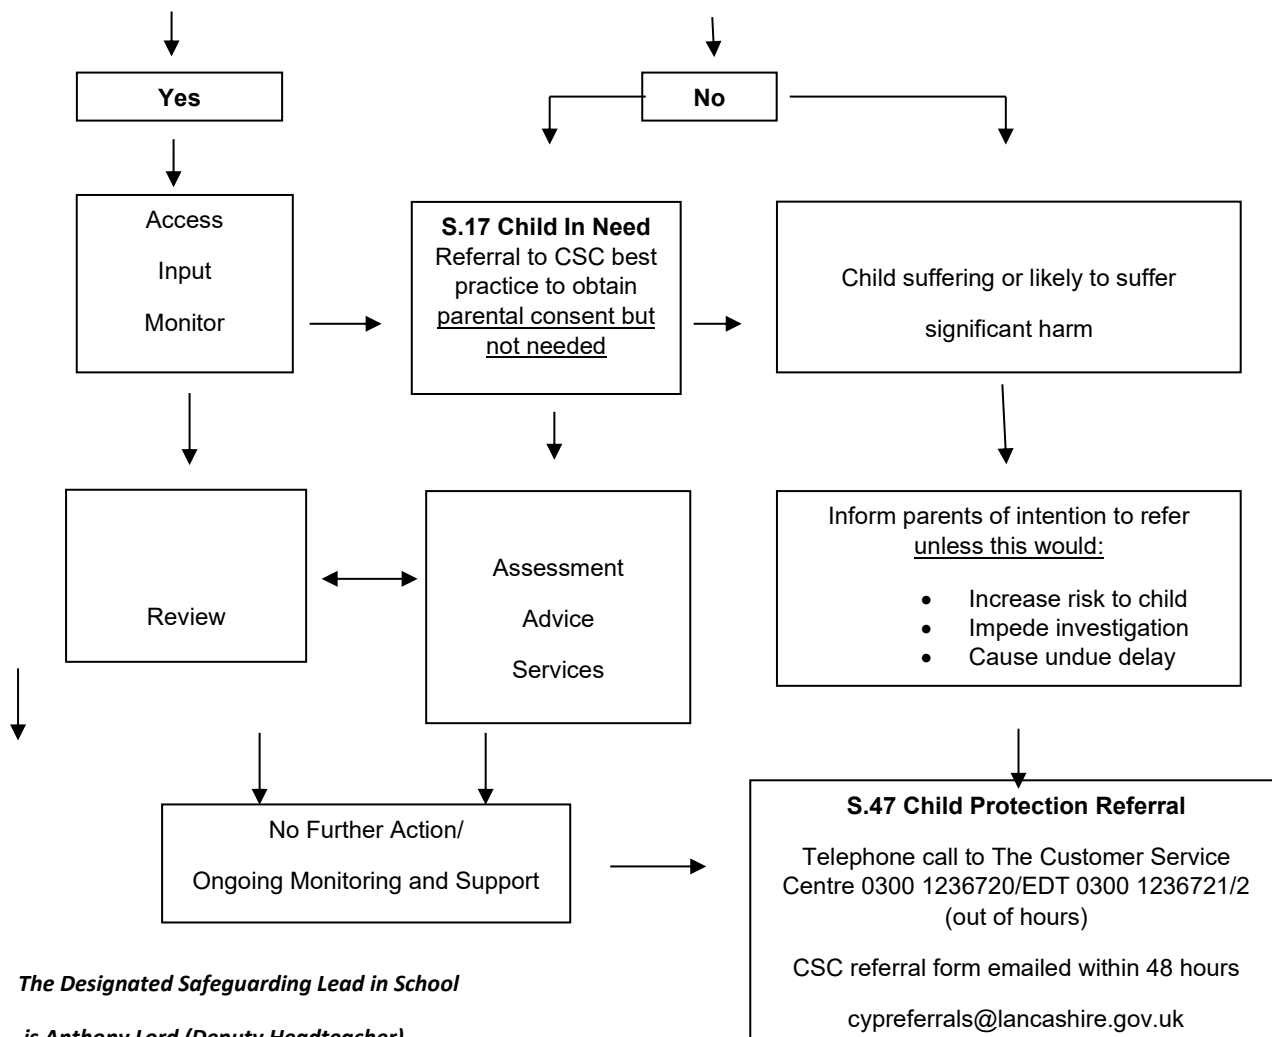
Yes

No

Access

Input

Monitor

S.17 Child In Need
Referral to CSC best practice to obtain parental consent but not needed

Child suffering or likely to suffer

significant harm

Review

Assessment

Advice

Services

Inform parents of intention to refer unless this would:

- Increase risk to child
- Impede investigation
- Cause undue delay

No Further Action/

Ongoing Monitoring and Support

S.47 Child Protection Referral

Telephone call to The Customer Service Centre 0300 1236720/EDT 0300 1236721/2 (out of hours)

CSC referral form emailed within 48 hours

cypreferrals@lancashire.gov.uk

The Designated Safeguarding Lead in School

is Anthony Lord (Deputy Headteacher)